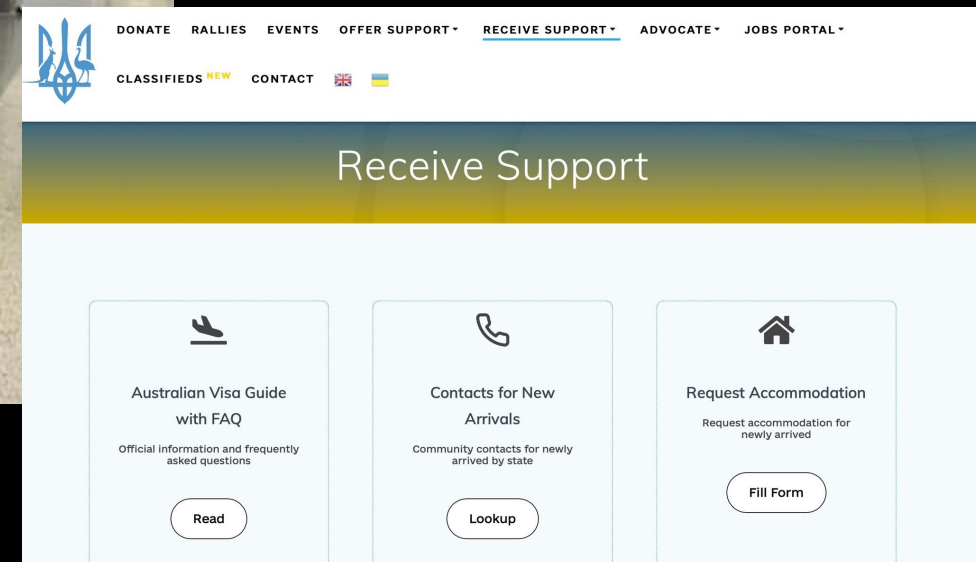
DONATE RALLIES EVENTS OFFER SUPPORT ▾ RECEIVE SUPPORT ▾ ADVOCATE ▾ JOBS PORTAL ▾

CLASSIFIEDS NEW CONTACT

Receive Support

Australian Visa Guide with FAQ

Official information and frequently asked questions

Read

Contacts for New Arrivals

Community contacts for newly arrived by state

Lookup

Request Accommodation

Request accommodation for newly arrived

Fill Form